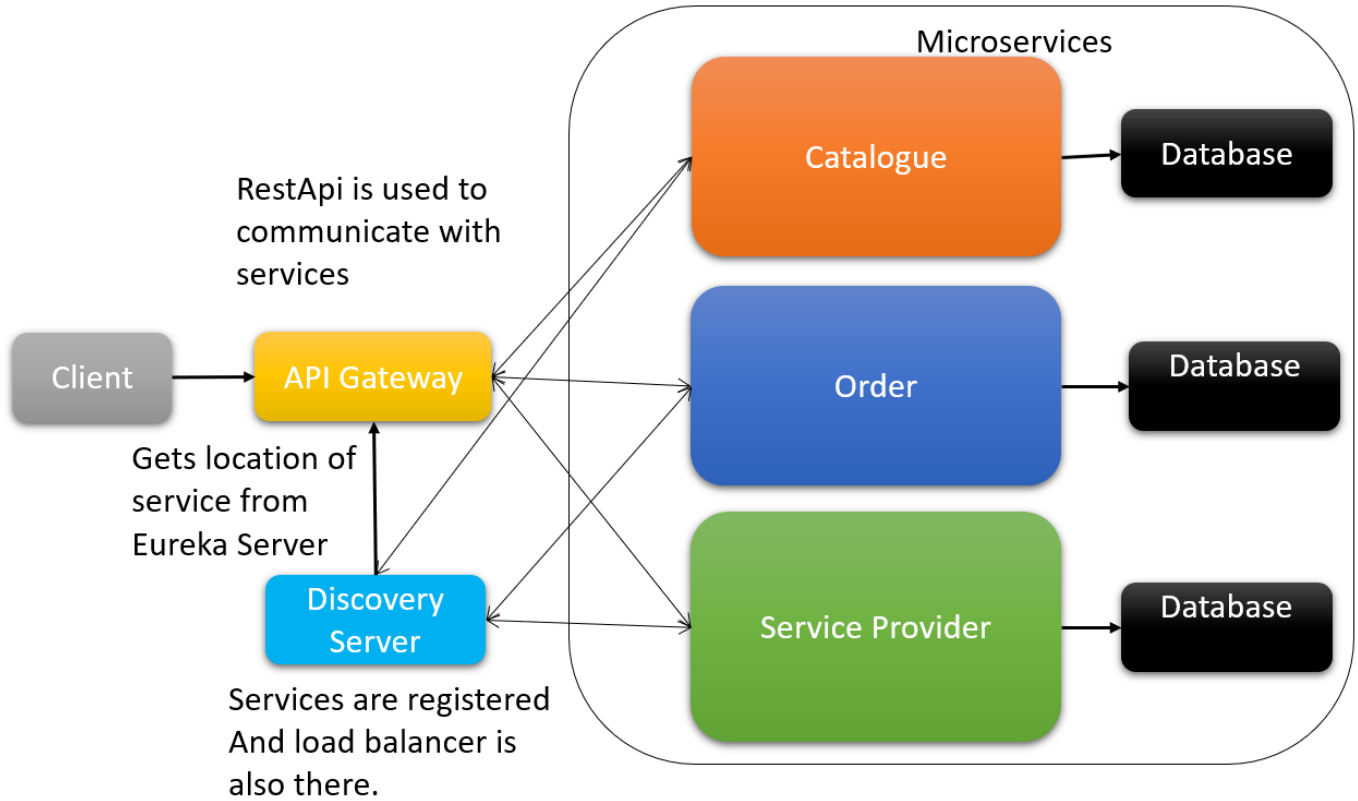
Microservices

RestApi is used to communicate with services

Catalogue

Database

Client

API Gateway

Order

Database

Gets location of service from Eureka Server

Discovery Server

Service Provider

Database

Services are registered And load balancer is also there.